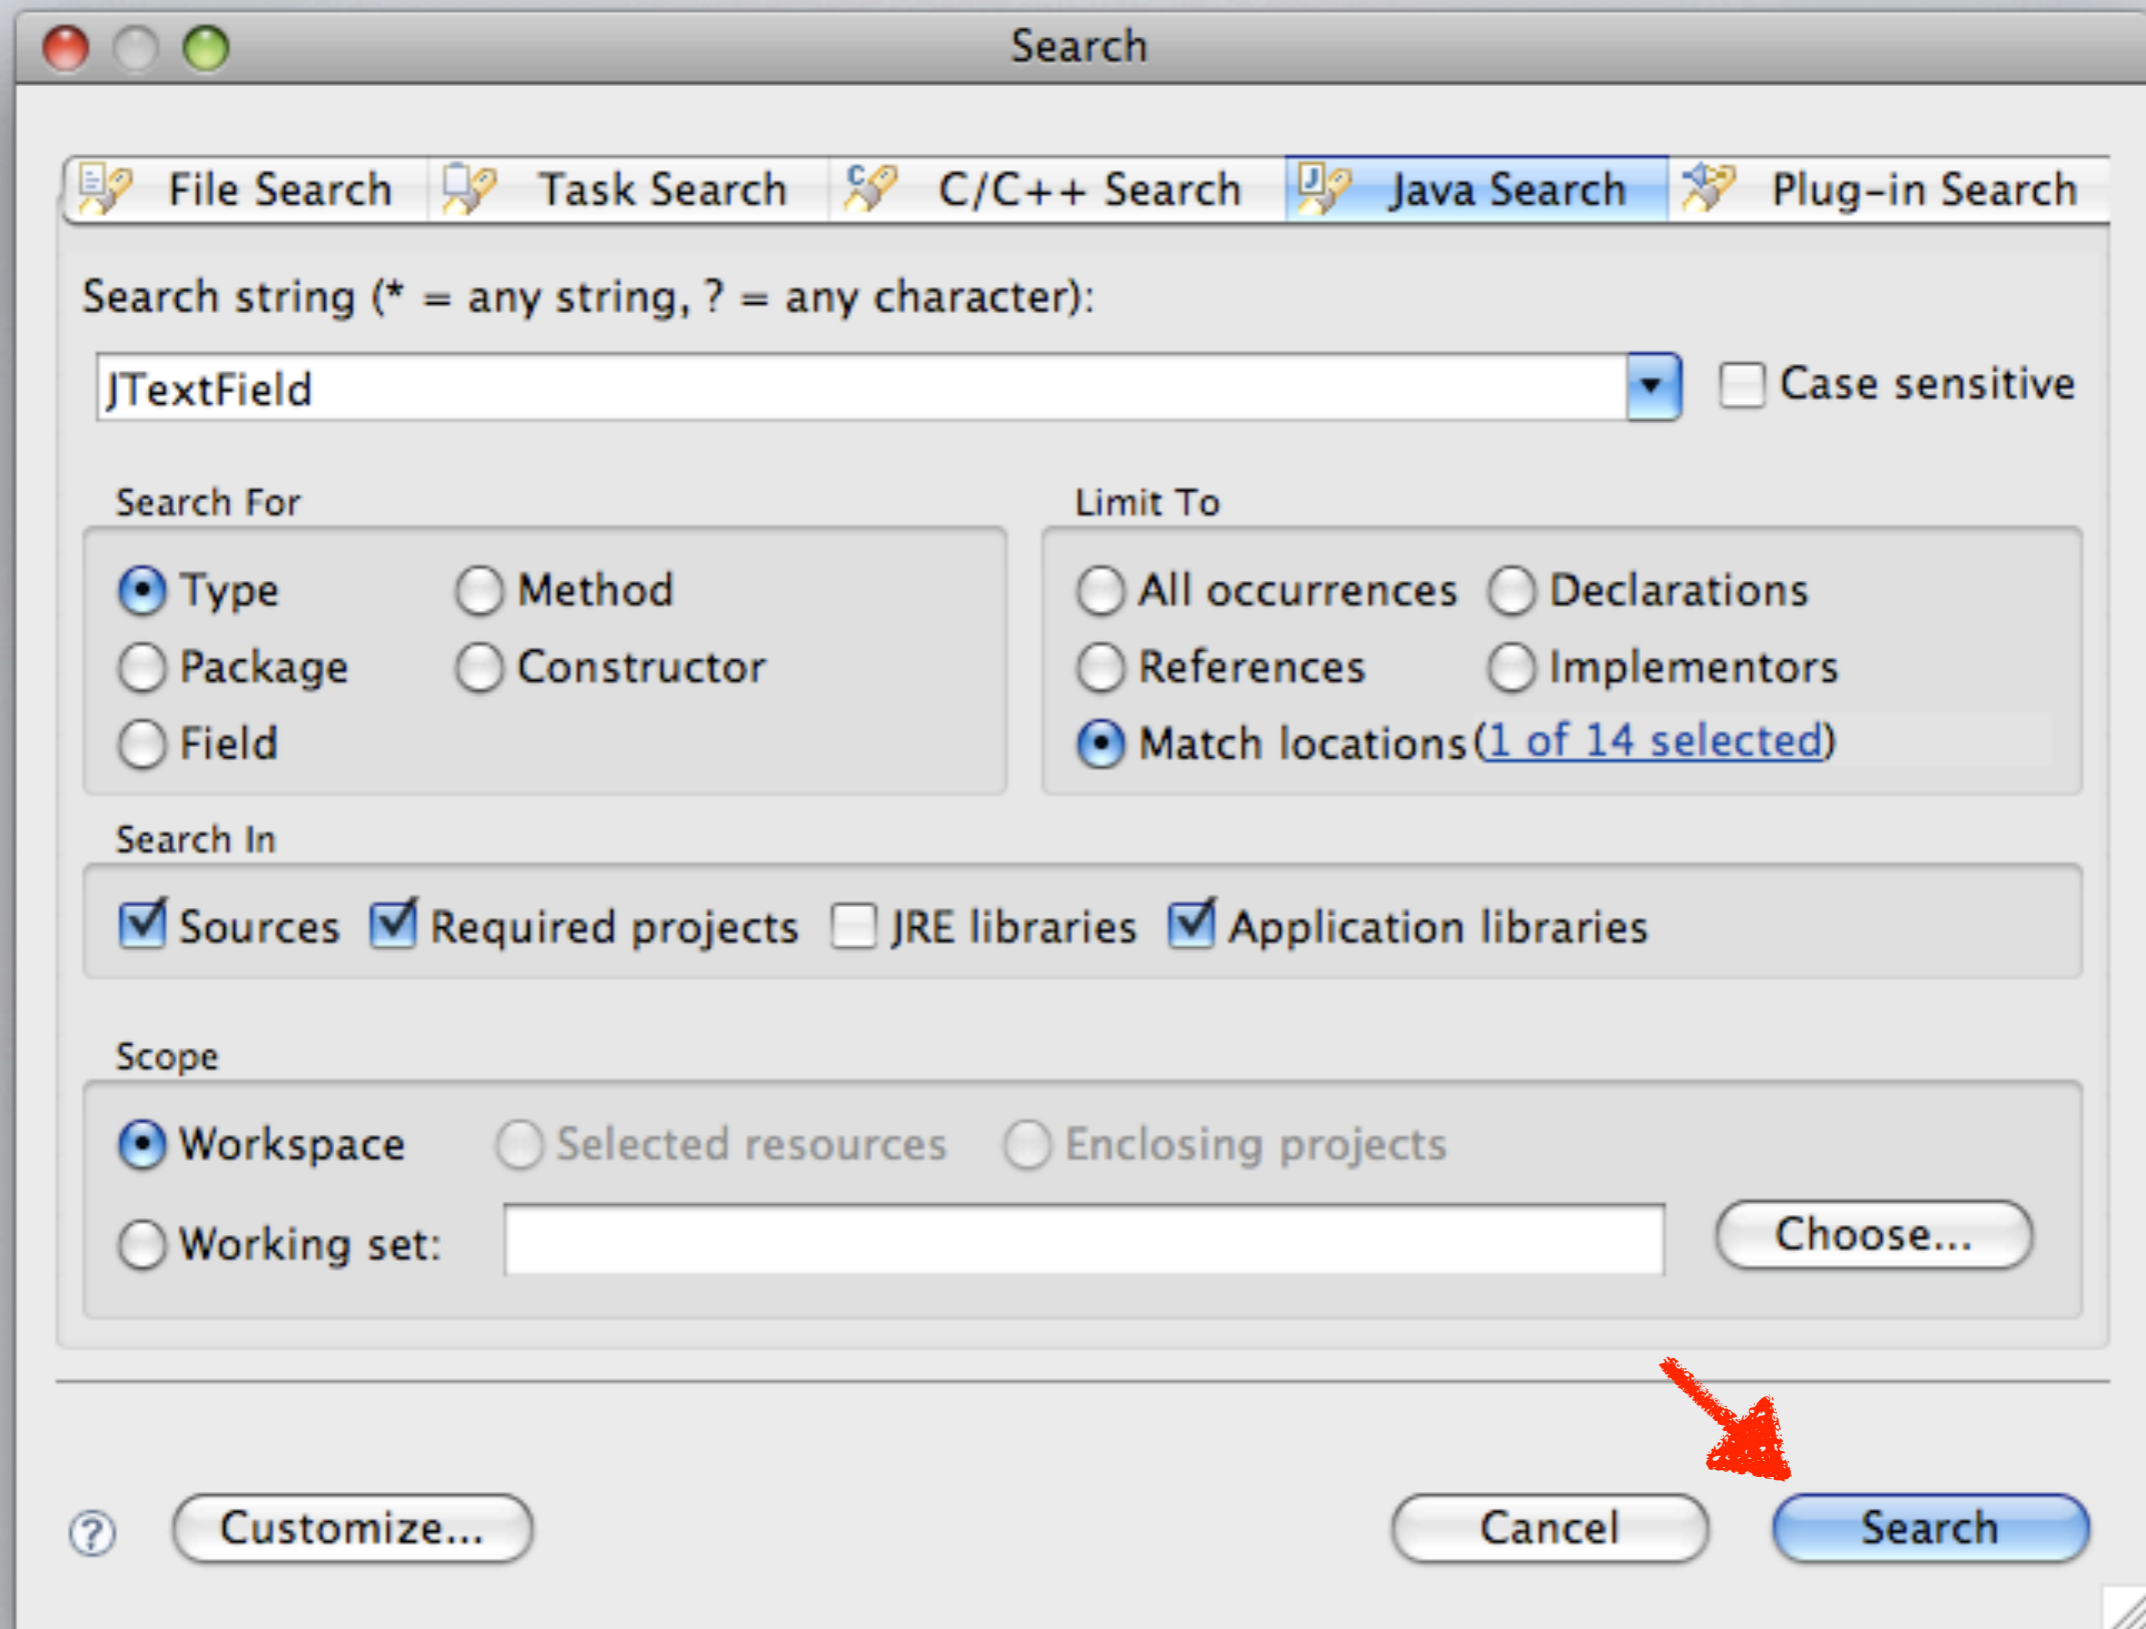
Search

File Search | Task Search | C/C++ Search | Java Search | Plug-in Search

Search string (* = any string, ? = any character):

JTextField

Case sensitive

Search For

Type
Method
Package
Constructor
Field

Limit To

All occurrences
Declarations
References
Implementors
Match locations (1 of 14 selected)

Search In

Sources
Required projects
JRE libraries
Application libraries

Scope

Workspace
Selected resources
Enclosing projects
Working set:
Choose...

Customize...
Cancel
Search